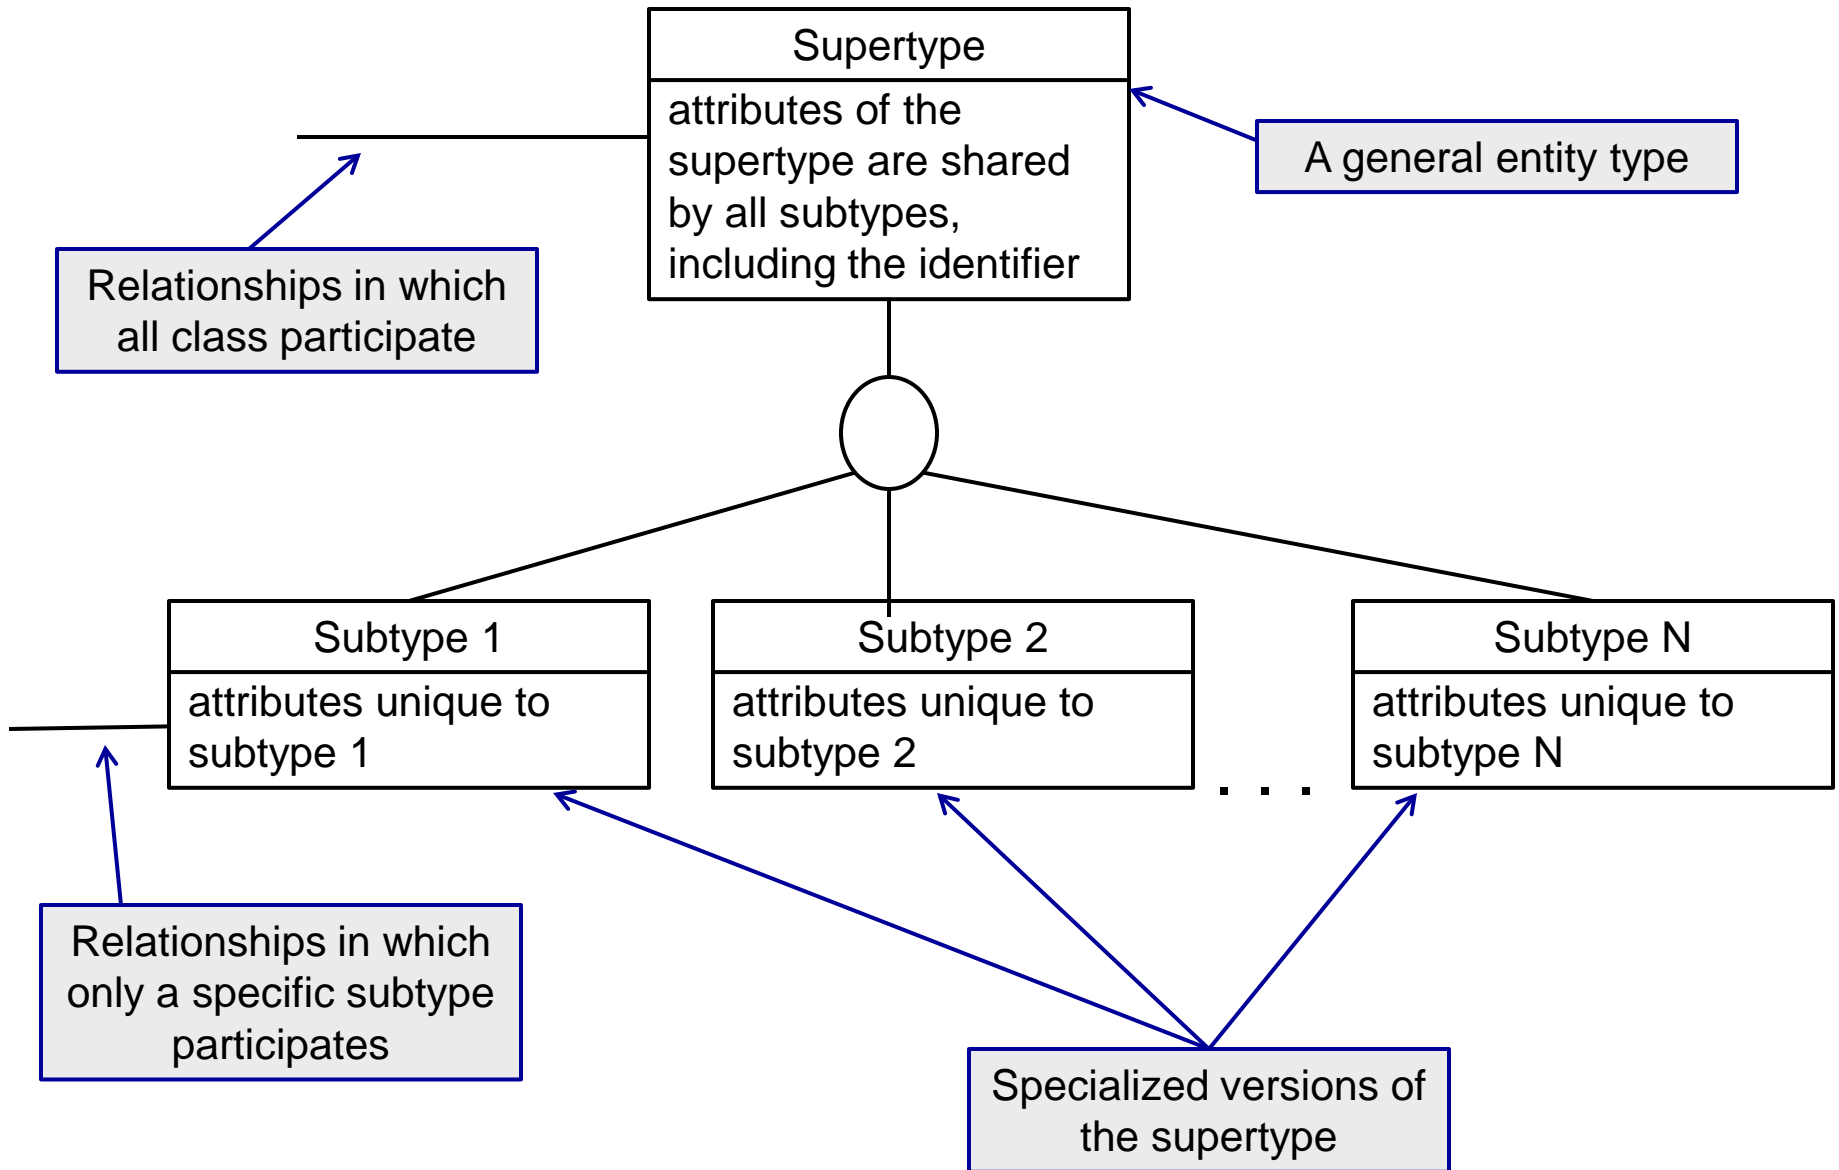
Supertype

attributes of the supertype are shared by all subtypes, including the identifier

A general entity type

Relationships in which all class participate

Subtype 1

attributes unique to subtype 1

Subtype 2

attributes unique to subtype 2

. . .

Subtype N

attributes unique to subtype N

Relationships in which only a specific subtype participates

Specialized versions of the supertype